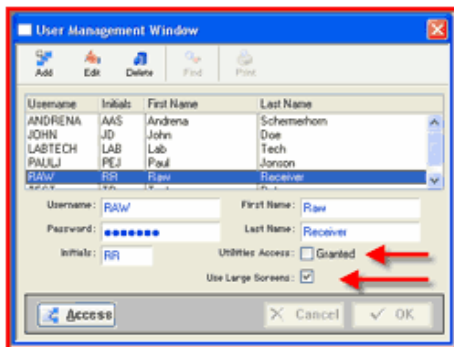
User Management Window

Add Edit Delete Find Print

| Username | Initials | First Name | Last Name |
|---|---|---|---|
| ANDRENA | AAS | Andrena | Schemerhorn |
| JOHN | JD | John | Doe |
| LABTECH | LAB | Lab | Tech |
| PAULJ | PEJ | Paul | Jonson |
| RAW | RR | Raw | Receiver |
| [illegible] | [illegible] | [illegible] | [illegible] |

Username: RAW
First Name: Raw
Password: •••••••
Last Name: Receiver
Initials: RR
Utilities Access: Granted
Use Large Screens:

Access
Cancel
OK